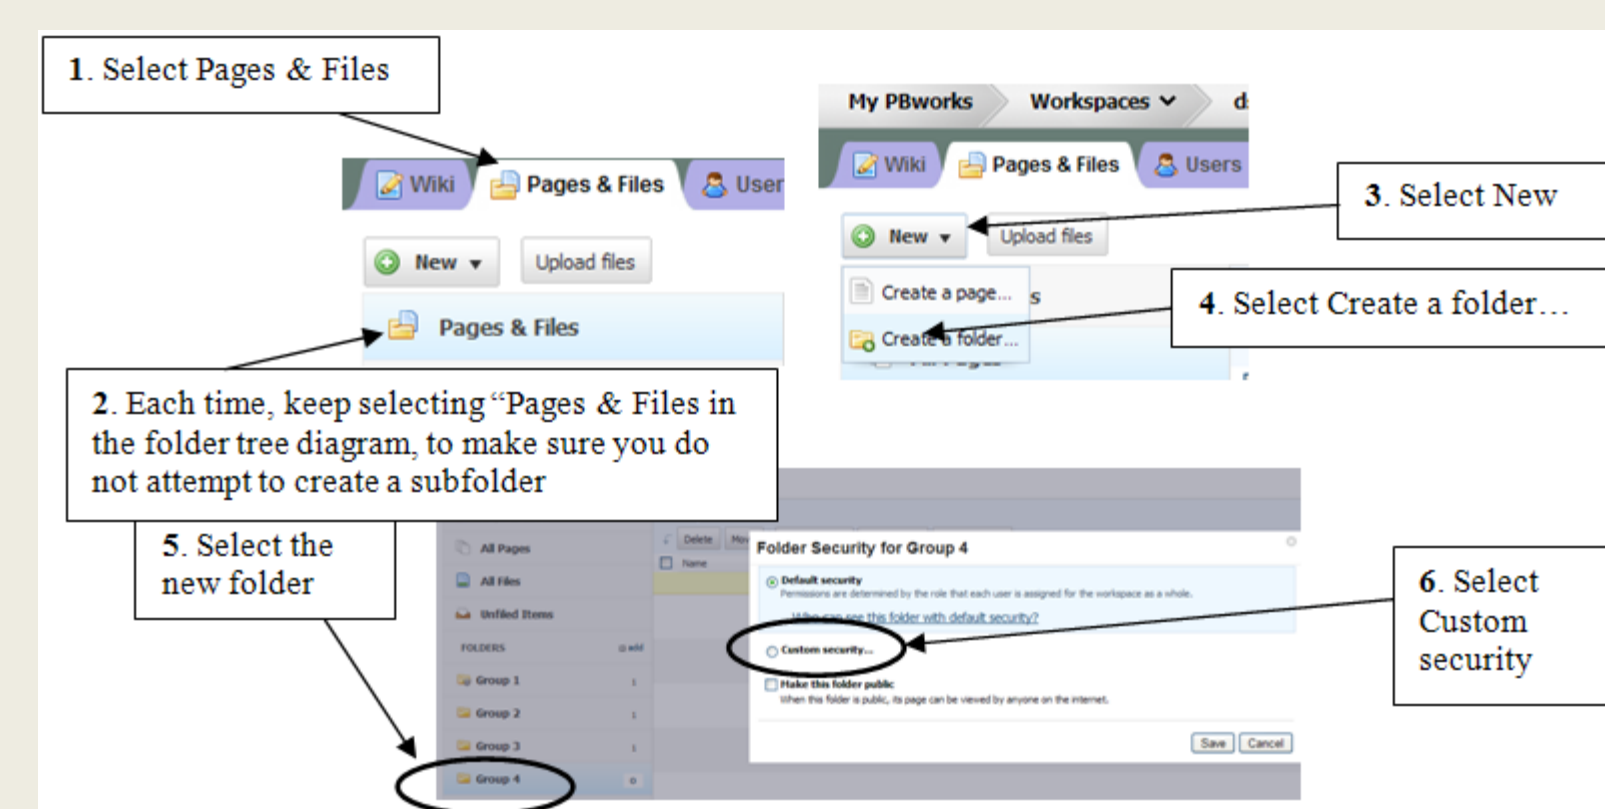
1. Select Pages & Files

Wiki Pages & Files User

New Upload files

Pages & Files

2. Each time, keep selecting "Pages & Files in the folder tree diagram, to make sure you do not attempt to create a subfolder

My PBworks Workspaces d

Wiki Pages & Files Users

New Upload files

3. Select New

Create a page...

Create a folder...

4. Select Create a folder...

5. Select the new folder

All Pages
All Files
Unfiled Items
FOLDERS
Group 1
Group 2
Group 3
Group 4

Delete
Name

Folder Security for Group 4

Default security
Permissions are determined by the role that each user is assigned for the workspace as a whole.
Who can see this folder with default security?

Custom security...

Make this folder public
When this folder is public, its page can be viewed by anyone on the internet.

Save Cancel

6. Select Custom security